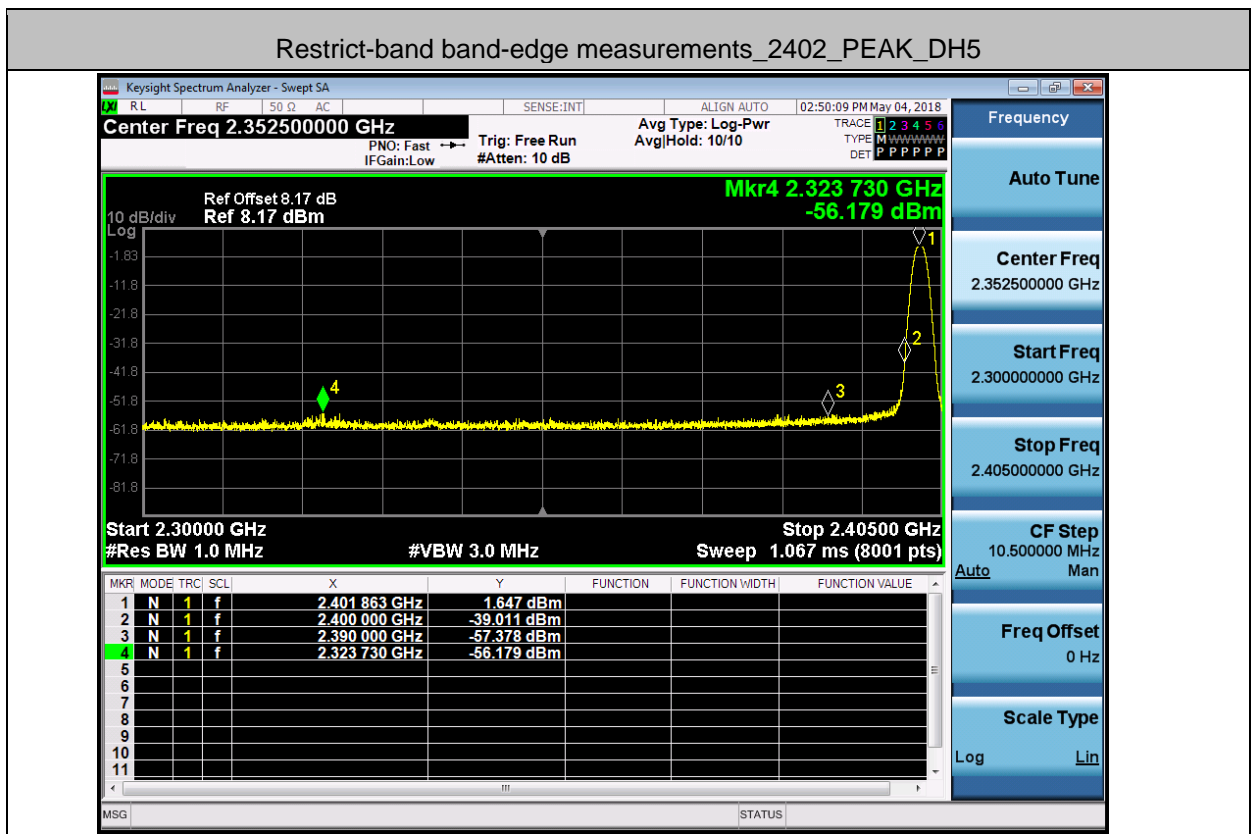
Restrict-band band-edge measurements_2402_PEAK_DH5

Keysight Spectrum Analyzer - Swept SA

RL RF 50 Ω AC SENSE:INT ALIGN AUTO 02:50:09 PM May 04, 2018

Center Freq 2.352500000 GHz

PNO: Fast IFGain:Low Trig: Free Run #Atten: 10 dB Avg Type: Log-Pwr Avg|Hold: 10/10

TRACE 1 2 3 4 5 6 TYPE M WWWWW DET P P P P P P

Frequency

Ref Offset 8.17 dB
10 dB/div Ref 8.17 dBm
Log

Mkr4 2.323 730 GHz
-56.179 dBm

-1.83
-11.8
-21.8
-31.8
-41.8
-51.8
-61.8
-71.8
-81.8

1 2 3 4

Start 2.30000 GHz
#Res BW 1.0 MHz #VBW 3.0 MHz
Stop 2.40500 GHz
Sweep 1.067 ms (8001 pts)

| MKR | MODE | TRC | SCL | X | Y | FUNCTION | FUNCTION WIDTH | FUNCTION VALUE |
|---|---|---|---|---|---|---|---|---|
| 1 | N | 1 | f | 2.401 863 GHz | 1.647 dBm | | | |
| 2 | N | 1 | f | 2.400 000 GHz | -39.011 dBm | | | |
| 3 | N | 1 | f | 2.390 000 GHz | -57.378 dBm | | | |
| 4 | N | 1 | f | 2.323 730 GHz | -56.179 dBm | | | |
| 5 | | | | | | | | |
| 6 | | | | | | | | |
| 7 | | | | | | | | |
| 8 | | | | | | | | |
| 9 | | | | | | | | |
| 10 | | | | | | | | |
| 11 | | | | | | | | |

Auto Tune

Center Freq
2.352500000 GHz

Start Freq
2.300000000 GHz

Stop Freq
2.405000000 GHz

CF Step
10.500000 MHz
Auto Man

Freq Offset
0 Hz

Scale Type
Log Lin

MSG STATUS